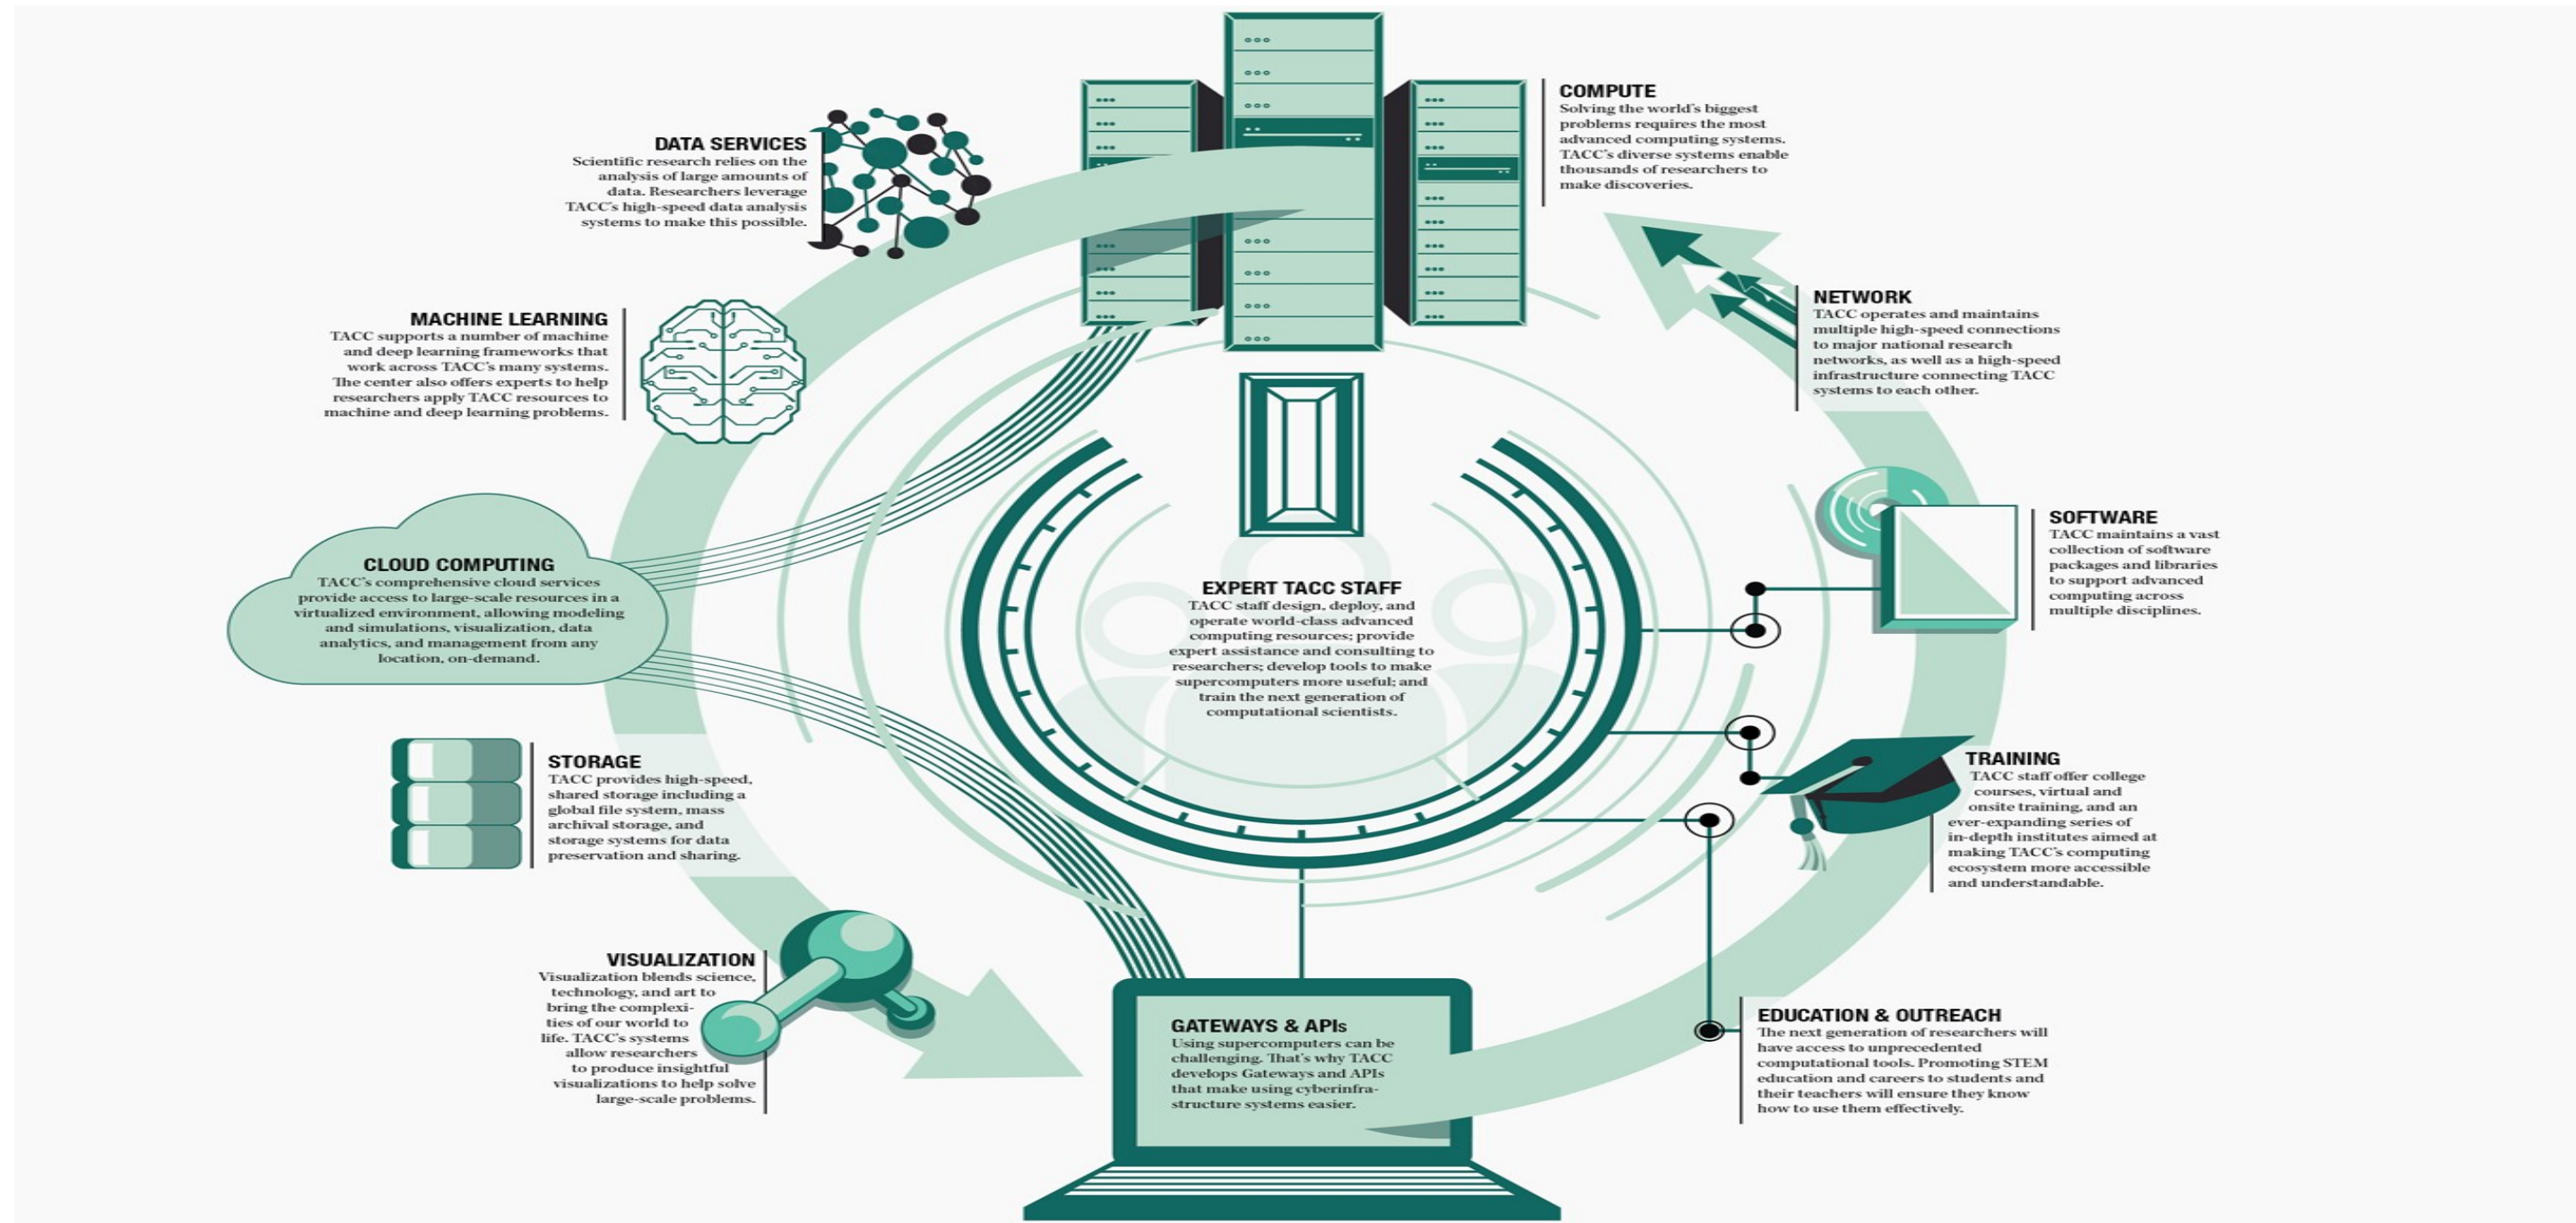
COMPUTE
Solving the world's biggest problems requires the most advanced computing systems. TACC's diverse systems enable thousands of researchers to make discoveries.

DATA SERVICES
Scientific research relies on the analysis of large amounts of data. Researchers leverage TACC's high-speed data analysis systems to make this possible.

MACHINE LEARNING
TACC supports a number of machine and deep learning frameworks that work across TACC's many systems. The center also offers experts to help researchers apply TACC resources to machine and deep learning problems.

NETWORK
TACC operates and maintains multiple high-speed connections to major national research networks, as well as a high-speed infrastructure connecting TACC systems to each other.

CLOUD COMPUTING
TACC's comprehensive cloud services provide access to large-scale resources in a virtualized environment, allowing modeling and simulations, visualization, data analytics, and management from any location, on-demand.

EXPERT TACC STAFF
TACC staff design, deploy, and operate world-class advanced computing resources; provide expert assistance and consulting to researchers; develop tools to make supercomputers more useful; and train the next generation of computational scientists.

SOFTWARE
TACC maintains a vast collection of software packages and libraries to support advanced computing across multiple disciplines.

STORAGE
TACC provides high-speed, shared storage including a global file system, mass archival storage, and storage systems for data preservation and sharing.

TRAINING
TACC staff offer college courses, virtual and onsite training, and an ever-expanding series of in-depth institutes aimed at making TACC's computing ecosystem more accessible and understandable.

VISUALIZATION
Visualization blends science, technology, and art to bring the complexities of our world to life. TACC's systems allow researchers to produce insightful visualizations to help solve large-scale problems.

GATEWAYS & APIs
Using supercomputers can be challenging. That's why TACC develops Gateways and APIs that make using cyberinfrastructure systems easier.

EDUCATION & OUTREACH
The next generation of researchers will have access to unprecedented computational tools. Promoting STEM education and careers to students and their teachers will ensure they know how to use them effectively.